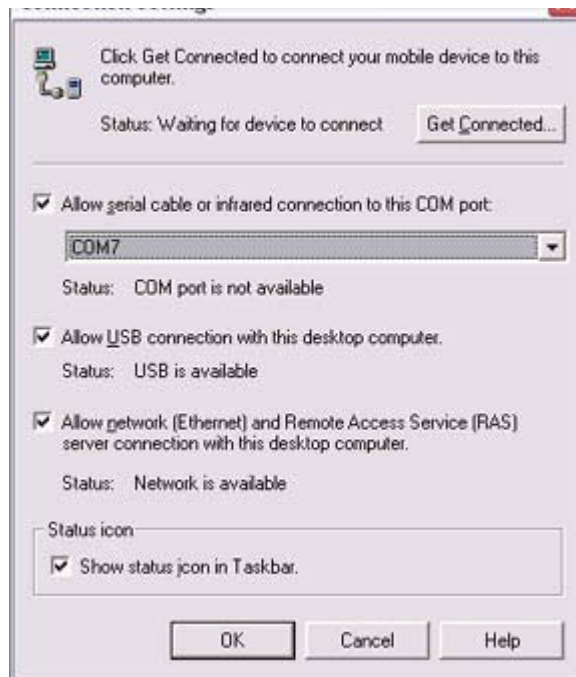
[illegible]

Click Get Connected to connect your mobile device to this computer.

Status: Waiting for device to connect

Get Connected...

Allow serial cable or infrared connection to this COM port:

COM7

Status: COM port is not available

Allow USB connection with this desktop computer.

Status: USB is available

Allow network (Ethernet) and Remote Access Service (RAS) server connection with this desktop computer.

Status: Network is available

Status icon

Show status icon in Taskbar.

OK

Cancel

Help